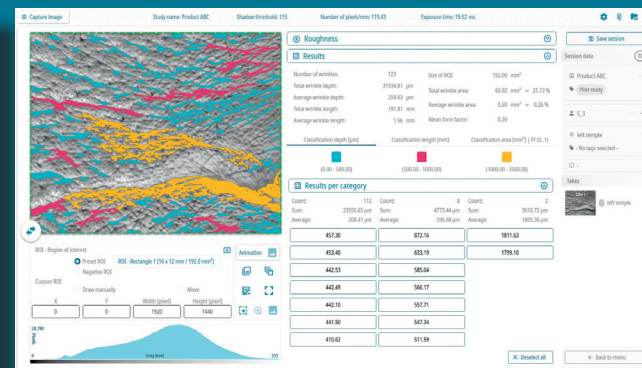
Capture image Study name: Product ABC Shadow threshold: 115 Number of pixels/mm: 119.45 Exposure time: 19.52 ms

Roughness

Results

Number of wrinkles: 123
Total wrinkle depth: 31934.81 µm
Average wrinkle depth: 259.63 µm
Total wrinkle length: 191.81 mm
Average wrinkle length: 1.56 mm

Size of ROI: 192.00 mm²
Total wrinkle area: 60.92 mm² = 31.73 %
Average wrinkle area: 0.50 mm² = 0.26 %
Mean form factor: 0.20

Classification depth [µm] | Classification length [mm] | Classification area [mm²] | FF (0..1)

(0.00 - 500.00) | (500.00 - 1000.00) | (1000.00 - 3500.00)

Results per category

| Count: 113 | Count: 8 | Count: 2 |
|---|---|---|
| Sum: 23550.65 µm | Sum: 4773.44 µm | Sum: 3610.72 µm |
| Average: 208.41 µm | Average: 596.68 µm | Average: 1805.36 µm |
| 457.30 | 872.16 | 1811.63 |
| 453.40 | 633.19 | 1799.10 |
| 442.53 | 585.04 | |
| 442.49 | 566.17 | |
| 442.10 | 557.71 | |
| 441.90 | 547.34 | |
| 410.62 | 511.59 | |

Deselect all

Save session

Session data

Product ABC
Pilot study
S_3
left temple
- No tags selected -
Takes
left temple

Back to menu

ROI - Region of interest
Preset ROI ROI - Rectangle 1 (16 x 12 mm / 192.0 mm²)
Negative ROI
Custom ROI
Draw manually Move
X Y Width [pixel] Height [pixel]
0 0 1920 1440

Animation

26,780
Pixels
0
Gray level
255